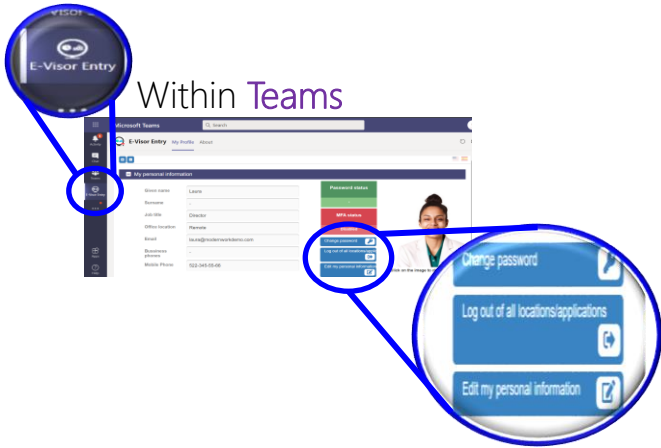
VISOR

E-Visor Entry

Within Teams

Microsoft Teams

Search

E-Visor Entry My Profile About

My personal information

| Given name | Laura |
|---|---|
| Surname | - |
| Job title | Director |
| Office location | Remote |
| Email | laura@modernworkdemo.com |
| Business phones | - |
| Mobile Phone | 022-345-05-09 |

Password status

MFA status

Change password

Log out of all locations/applications

Edit my personal information

Click on the image to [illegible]

Change password

Log out of all locations/applications

Edit my personal information